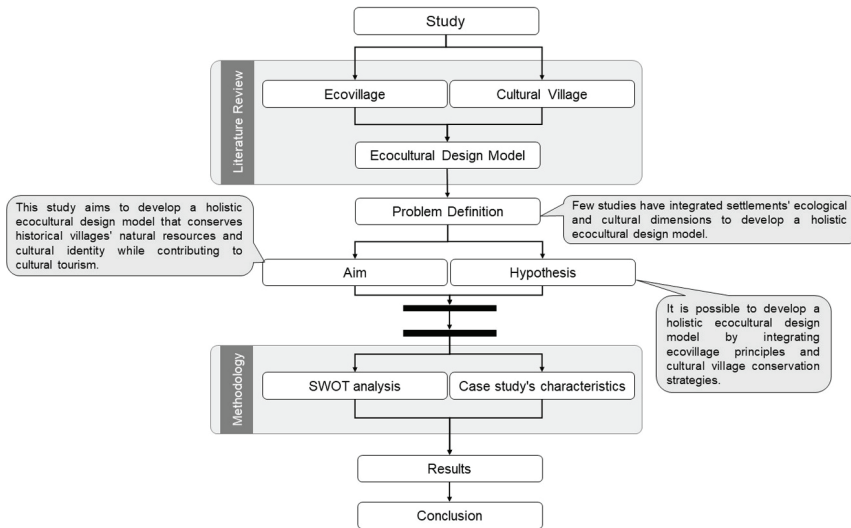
Study

Literature Review

Ecovillage

Cultural Village

Ecocultural Design Model

This study aims to develop a holistic ecocultural design model that conserves historical villages' natural resources and cultural identity while contributing to cultural tourism.

Problem Definition

Few studies have integrated settlements' ecological and cultural dimensions to develop a holistic ecocultural design model.

Aim

Hypothesis

It is possible to develop a holistic ecocultural design model by integrating ecovillage principles and cultural village conservation strategies.

Methodology

SWOT analysis

Case study's characteristics

Results

Conclusion